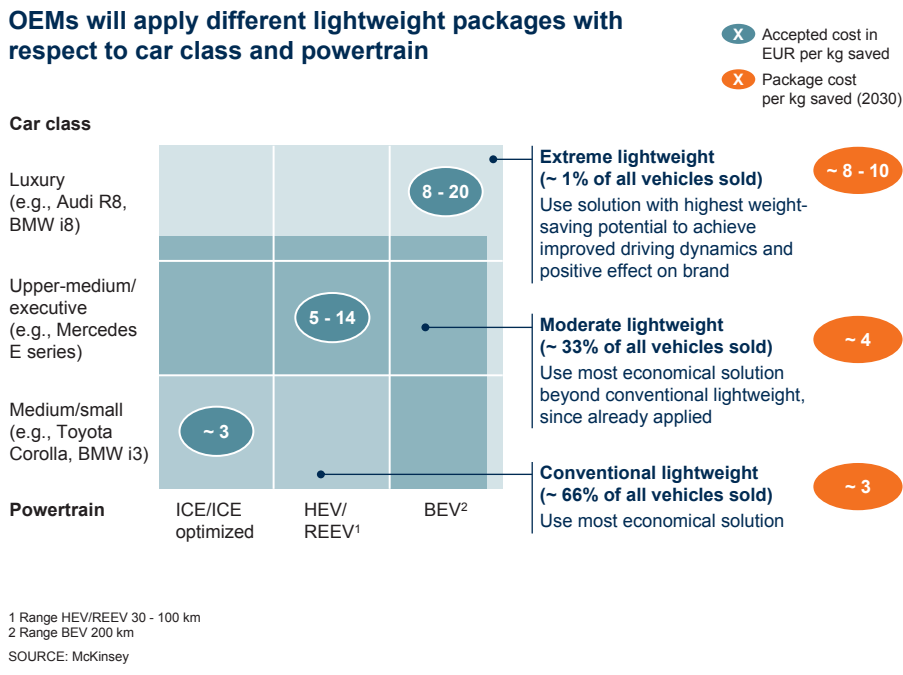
OEMs will apply different lightweight packages with respect to car class and powertrain

X Accepted cost in EUR per kg saved

X Package cost per kg saved (2030)

Car class

Luxury (e.g., Audi R8, BMW i8)

Upper-medium/ executive (e.g., Mercedes E series)

Medium/small (e.g., Toyota Corolla, BMW i3)

Powertrain

ICE/ICE optimized

HEV/ REEV$^1$

BEV$^2$

8 - 20

5 - 14

~ 3

Extreme lightweight (~ 1% of all vehicles sold)
Use solution with highest weight-saving potential to achieve improved driving dynamics and positive effect on brand

~ 8 - 10

Moderate lightweight (~ 33% of all vehicles sold)
Use most economical solution beyond conventional lightweight, since already applied

~ 4

Conventional lightweight (~ 66% of all vehicles sold)
Use most economical solution

~ 3

1 Range HEV/REEV 30 - 100 km
2 Range BEV 200 km

SOURCE: McKinsey